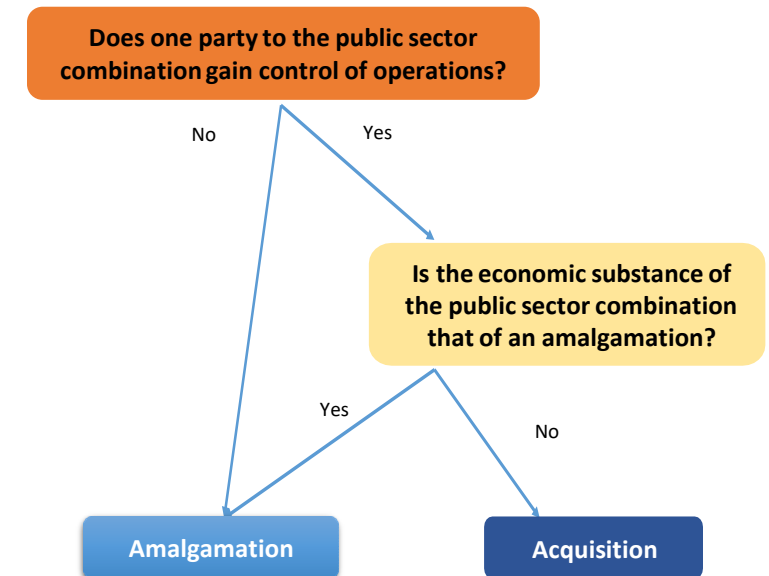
Does one party to the public sector combination gain control of operations?

No

Yes

Is the economic substance of the public sector combination that of an amalgamation?

Yes

No

Amalgamation

Acquisition